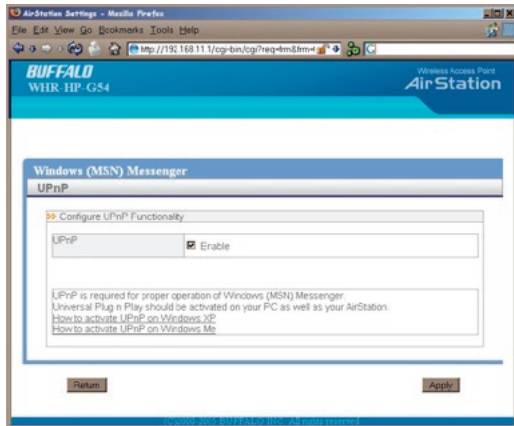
AirStation Settings - Mozilla Firefox

File Edit View Go Bookmarks Tools Help

http://192.168.11.1/cgi-bin/cgi?req=frm&frm=

BUFFALO
WHR-HP-G54

Wireless Access Point
AirStation

Windows (MSN) Messenger

UPnP

Configure UPnP Functionality

| UPnP | Enable |
|---|---|

UPnP is required for proper operation of Windows (MSN) Messenger.
Universal Plug n Play should be activated on your PC as well as your AirStation.
How to activate UPnP on Windows XP
How to activate UPnP on Windows Me

Return

Apply

(C)2002-2005 BUFFALO INC. All rights reserved.